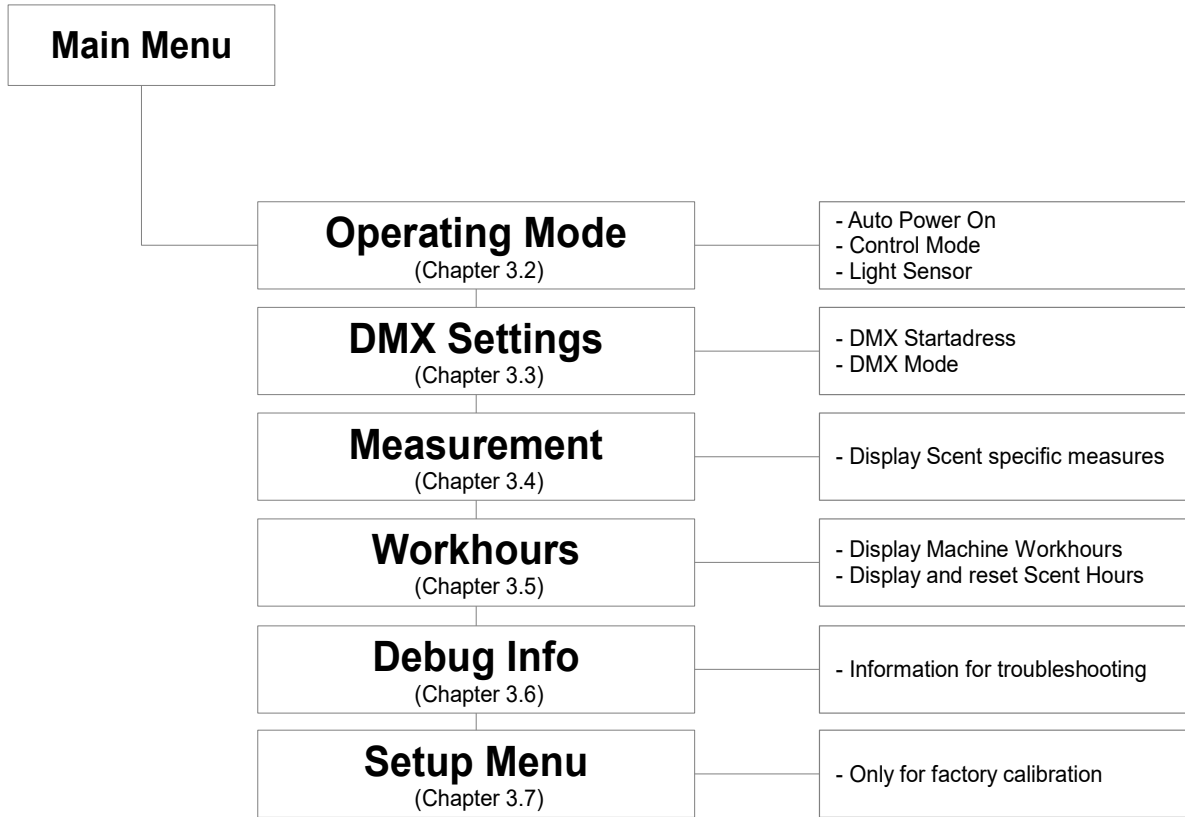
Main Menu

Operating Mode
(Chapter 3.2)

- Auto Power On
- Control Mode
- Light Sensor

DMX Settings
(Chapter 3.3)

- DMX Startadress
- DMX Mode

Measurement
(Chapter 3.4)

- Display Scent specific measures

Workhours
(Chapter 3.5)

- Display Machine Workhours
- Display and reset Scent Hours

Debug Info
(Chapter 3.6)

- Information for troubleshooting

Setup Menu
(Chapter 3.7)

- Only for factory calibration